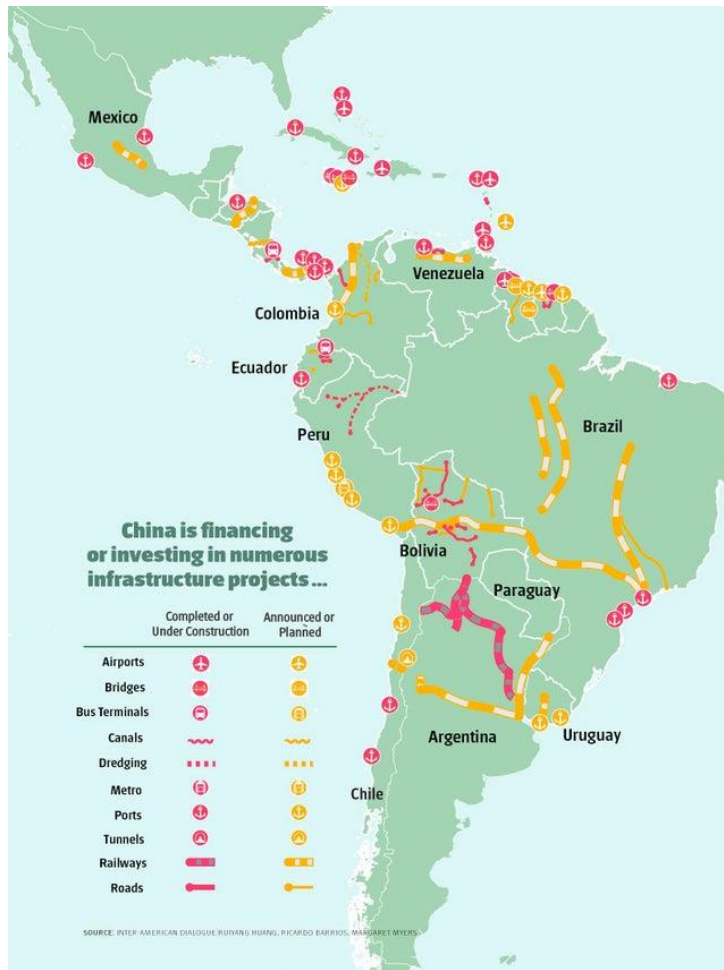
Mexico

Venezuela

Colombia

Ecuador

Peru

Brazil

Bolivia

Paraguay

Argentina

Uruguay

Chile

China is financing or investing in numerous infrastructure projects ...

| | Completed or Under Construction | Announced or Planned |
|---|---|---|
| Airports | | |
| Bridges | | |
| Bus Terminals | | |
| Canals | | |
| Dredging | | |
| Metro | | |
| Ports | | |
| Tunnels | | |
| Railways | | |
| Roads | | |

SOURCE: INTER-AMERICAN DIALOGUE RUIYANG HUANG, RICARDO BARRIOS, MARGARET MYERS